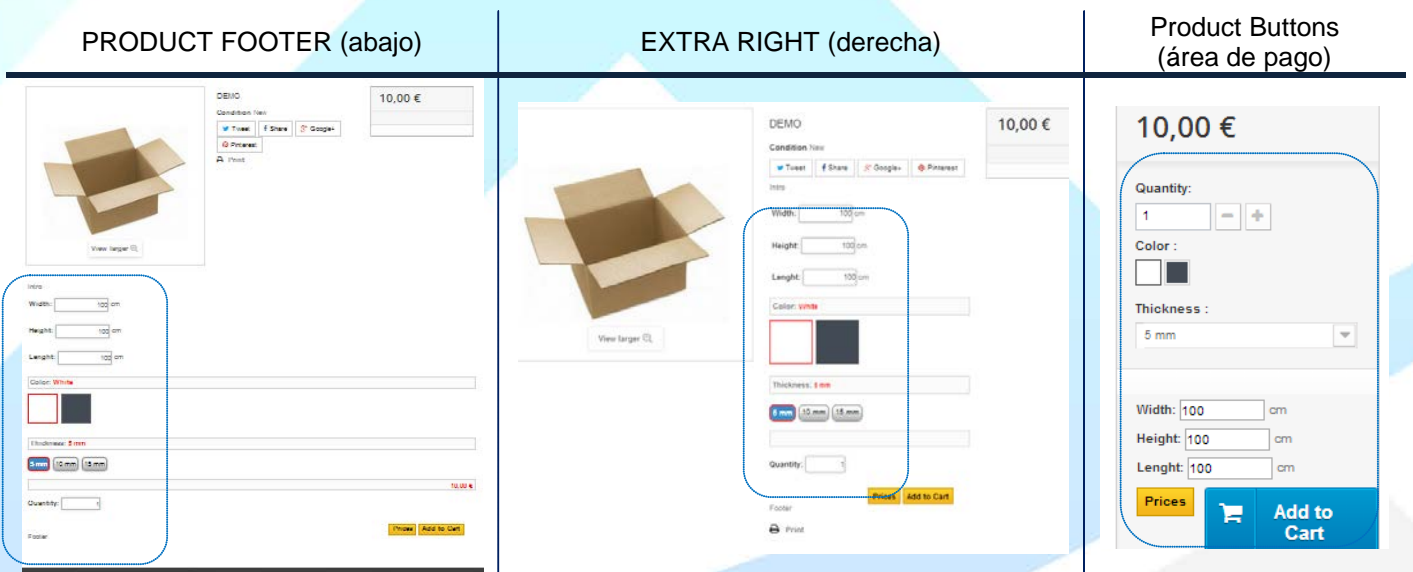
PRODUCT FOOTER (abajo)

DEMO
Condition New
Tweet | Share | Google+
Pinterest
Print
10,00 €
View larger
Intro
Width: 100 cm
Height: 100 cm
Lenght: 100 cm
Color: White
Thickness: 5 mm
5 mm | 10 mm | 15 mm
10,00 €
Quantity: 1
Prices | Add to Cart
Footer

EXTRA RIGHT (derecha)

DEMO
Condition New
Tweet | Share | Google+ | Pinterest
Intro
10,00 €
View larger
Width: 100 cm
Height: 100 cm
Lenght: 100 cm
Color: White
Thickness: 5 mm
5 mm | 10 mm | 15 mm
Quantity: 1
Prices | Add to Cart
Footer
Print

Product Buttons (área de pago)

10,00 €
Quantity:
1
Color :
Thickness :
5 mm
Width: 100 cm
Height: 100 cm
Lenght: 100 cm
Prices
Add to Cart